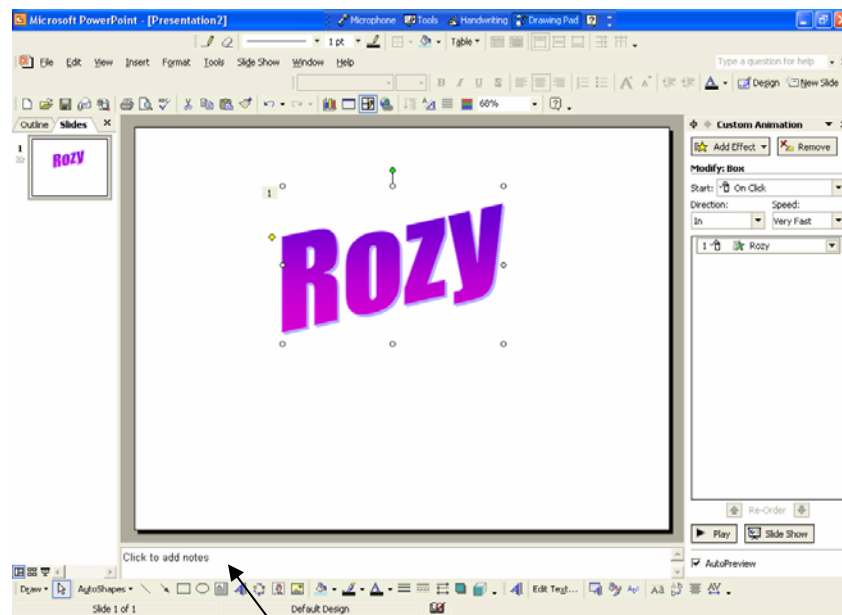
Microsoft PowerPoint - [Presentation2]

Microphone Tools Handwriting Drawing Pad

1 pt Table

File Edit View Insert Format Tools Slide Show Window Help

Type a question for help

B I U S A

Design New Slide

60%

Outline Slides

1

Rozy

1

Rozy

Custom Animation

Add Effect Remove

Modify: Box

Start: On Click

Direction: Speed:

In Very Fast

1 Rozy

Re-Order

Play Slide Show

AutoPreview

Click to add notes

Draw AutoShapes Edit Text...

Slide 1 of 1 Default Design